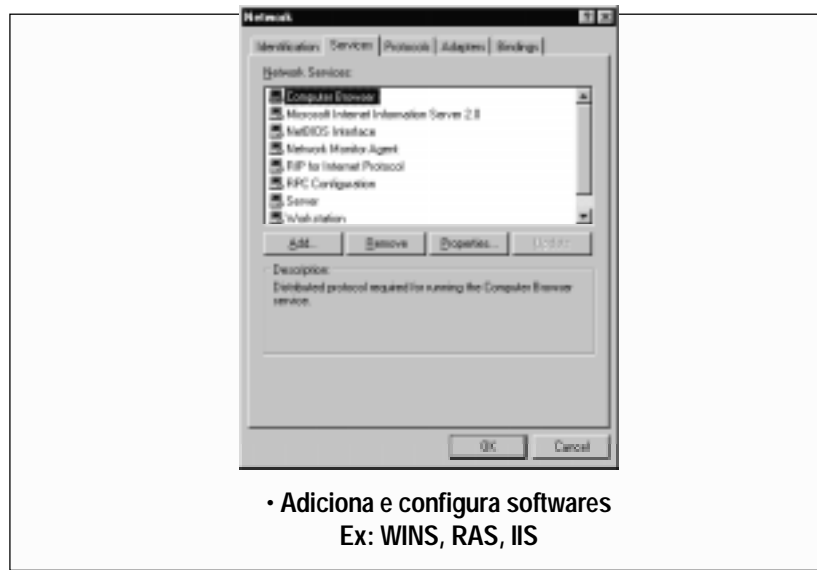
Network

Identification | Services | Protocols | Adapters | Bindings

Network Services:

Computer Browser
Microsoft Internet Information Server 2.0
NetBIOS Interface
Network Monitor Agent
RIP for Internet Protocol
RPC Configuration
Server
Workstation

Add... | Remove | Properties... | Update

Description:
Distributed protocol required for running the Computer Browser service.

OK | Cancel

• Adiciona e configura softwares
Ex: WINS, RAS, IIS